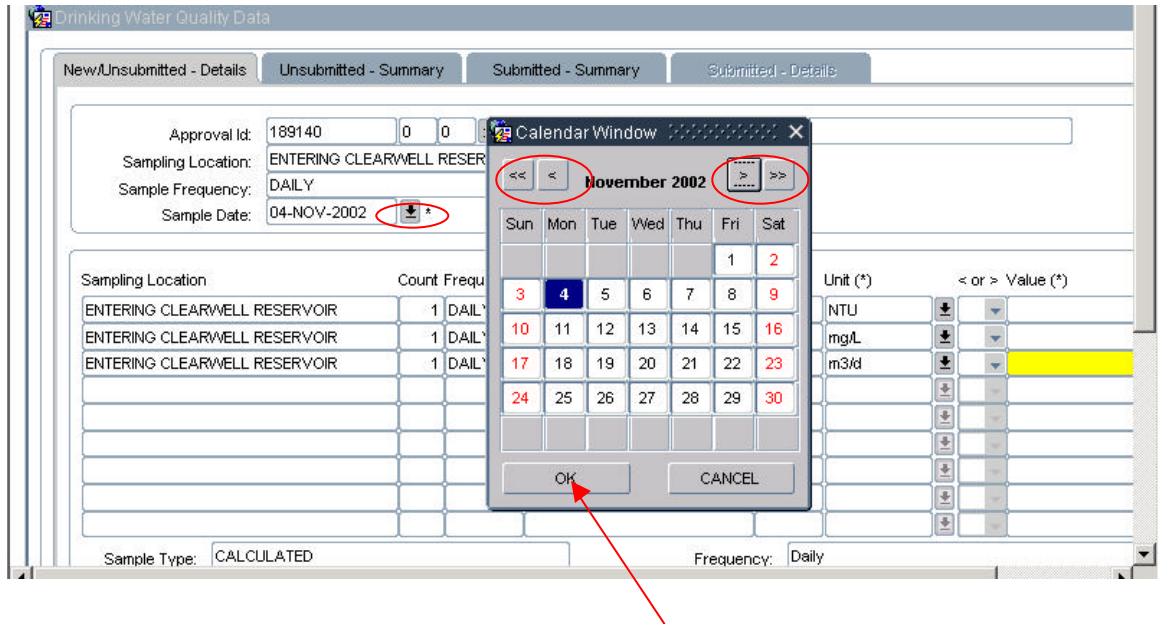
Drinking Water Quality Data

New/Unsubmitted - Details | Unsubmitted - Summary | Submitted - Summary | Submitted - Details

Approval Id: 189140 0 0
Sampling Location: ENTERING CLEARWELL RESER
Sample Frequency: DAILY
Sample Date: 04-NOV-2002 *

Calendar Window

<< < November 2002 > >>

| Sun | Mon | Tue | Wed | Thu | Fri | Sat |
|---|---|---|---|---|---|---|
| | | | | | 1 | 2 |
| 3 | 4 | 5 | 6 | 7 | 8 | 9 |
| 10 | 11 | 12 | 13 | 14 | 15 | 16 |
| 17 | 18 | 19 | 20 | 21 | 22 | 23 |
| 24 | 25 | 26 | 27 | 28 | 29 | 30 |

OK CANCEL

| Sampling Location | Count | Frequ | Unit (*) | < or > | Value (*) |
|---|---|---|---|---|---|
| ENTERING CLEARWELL RESERVOIR | 1 | DAIL | NTU | | |
| ENTERING CLEARWELL RESERVOIR | 1 | DAIL | mg/L | | |
| ENTERING CLEARWELL RESERVOIR | 1 | DAIL | m3/d | | |

Sample Type: CALCULATED
Frequency: Daily